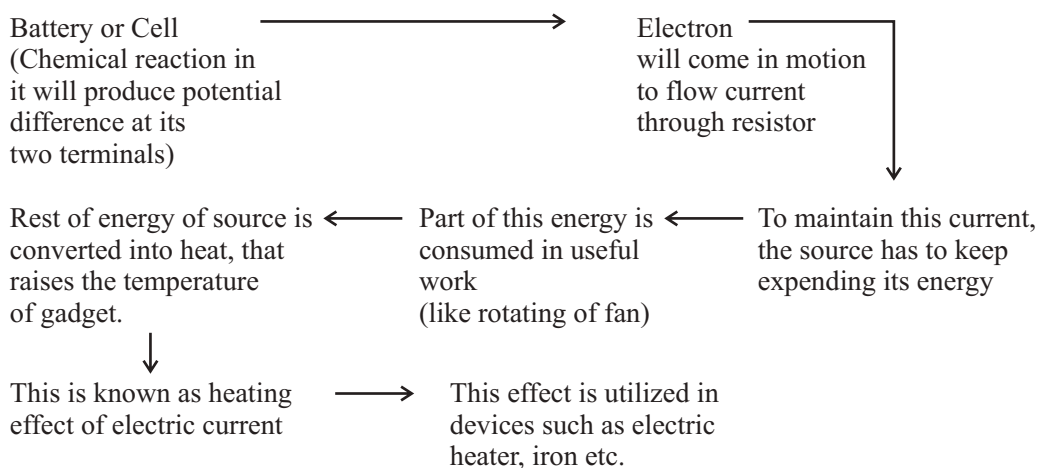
Battery or Cell
(Chemical reaction in it will produce potential difference at its two terminals)

Electron will come in motion to flow current through resistor

To maintain this current, the source has to keep expending its energy

Part of this energy is consumed in useful work
(like rotating of fan)

Rest of energy of source is converted into heat, that raises the temperature of gadget.

This is known as heating effect of electric current

This effect is utilized in devices such as electric heater, iron etc.